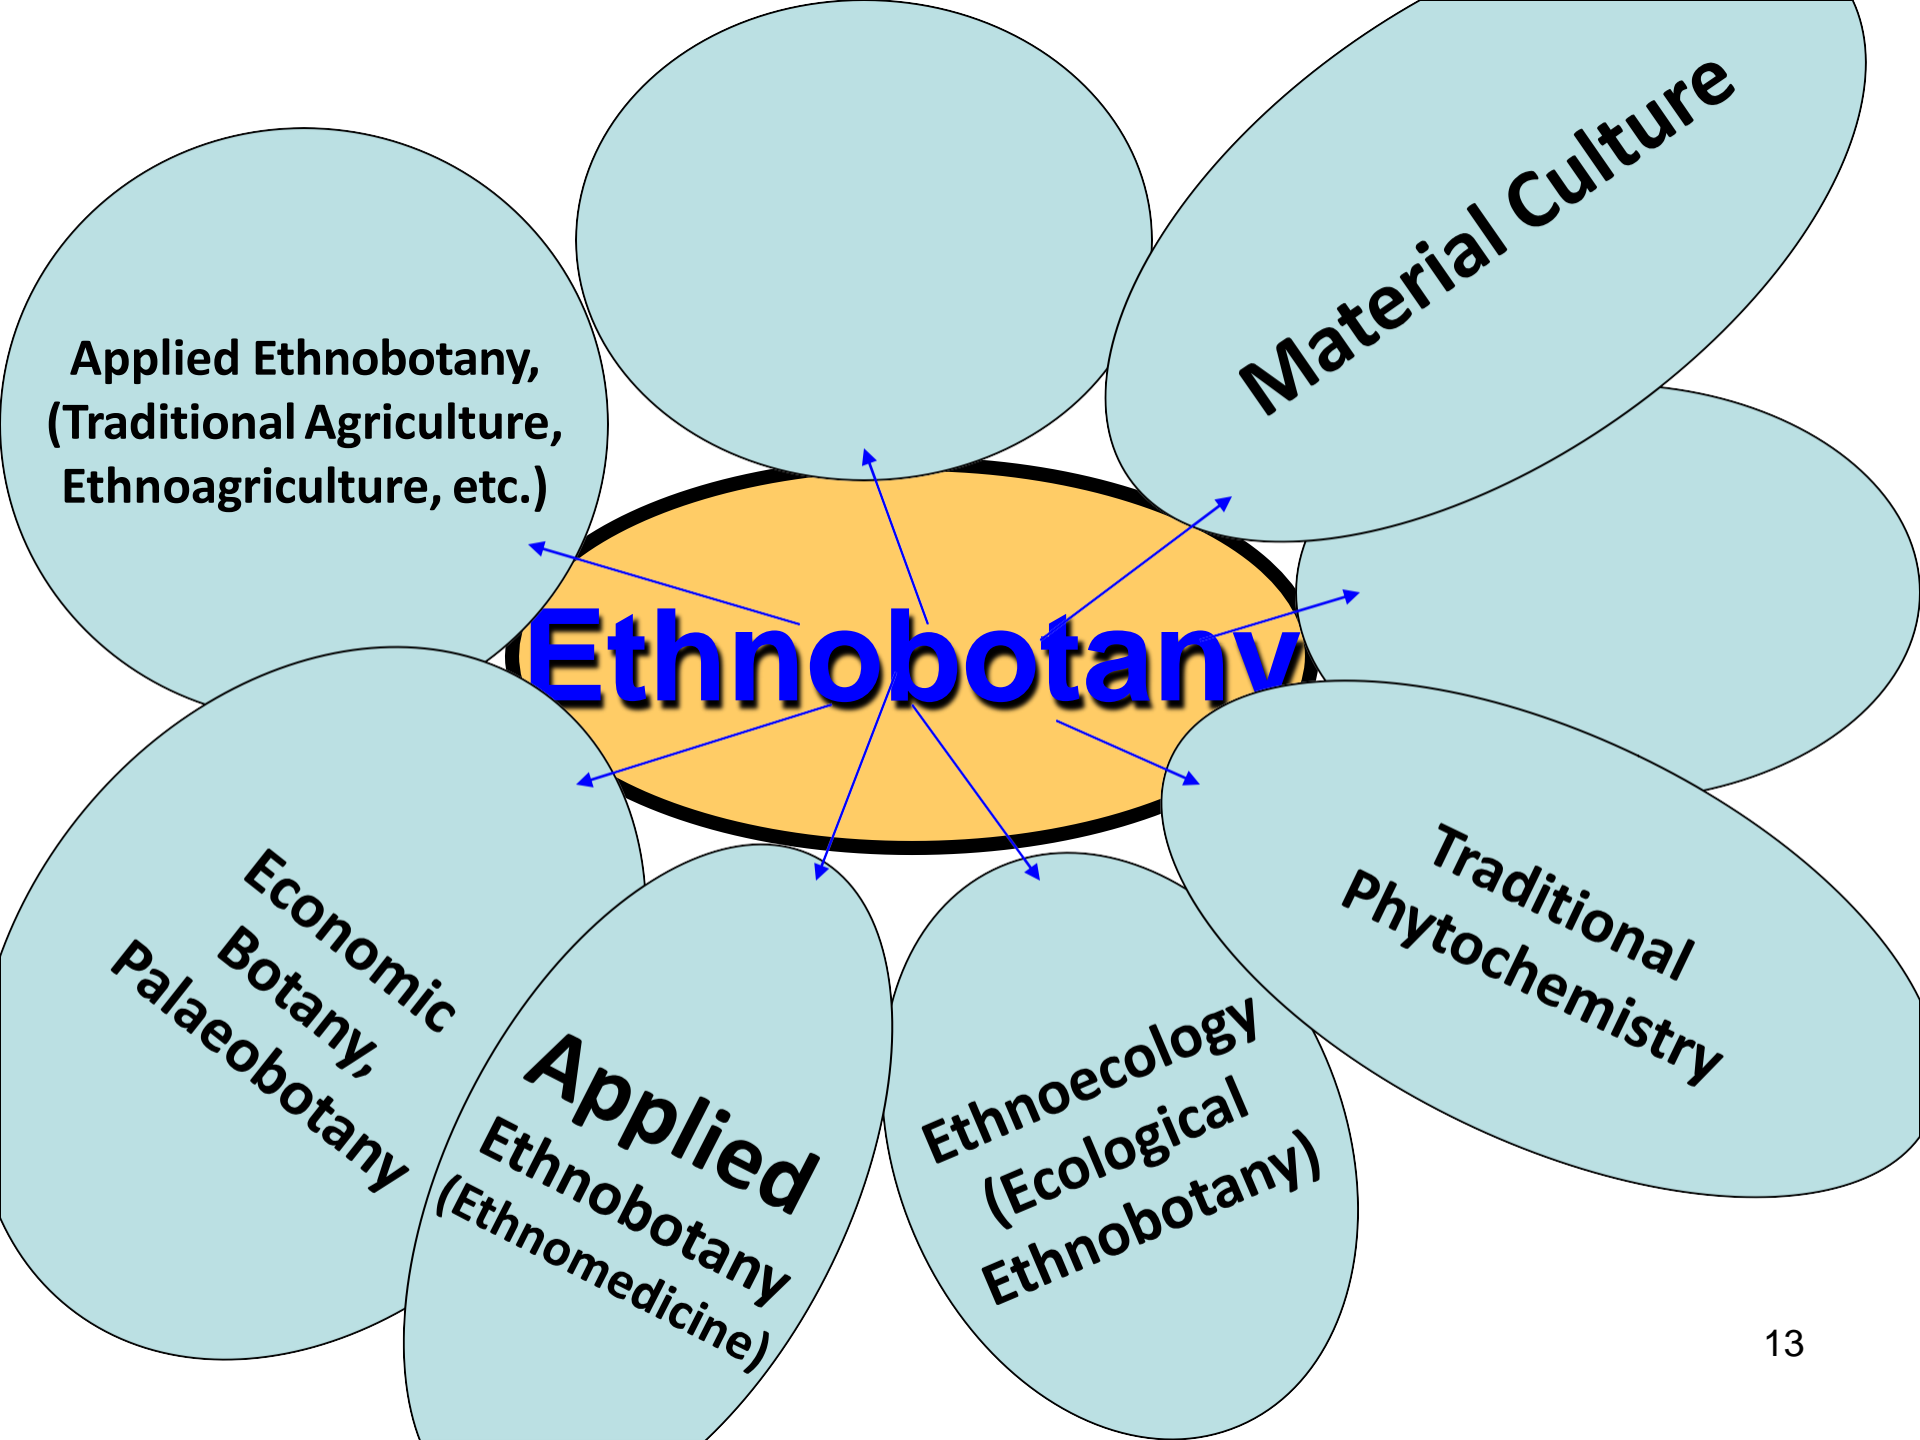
Applied Ethnobotany, (Traditional Agriculture, Ethnoagriculture, etc.)

Material Culture

Ethnobotany

Economic Botany, Palaeobotany

Applied Ethnobotany (Ethnomedicine)

Ethnoecology (Ecological Ethnobotany)

Traditional Phytochemistry

13